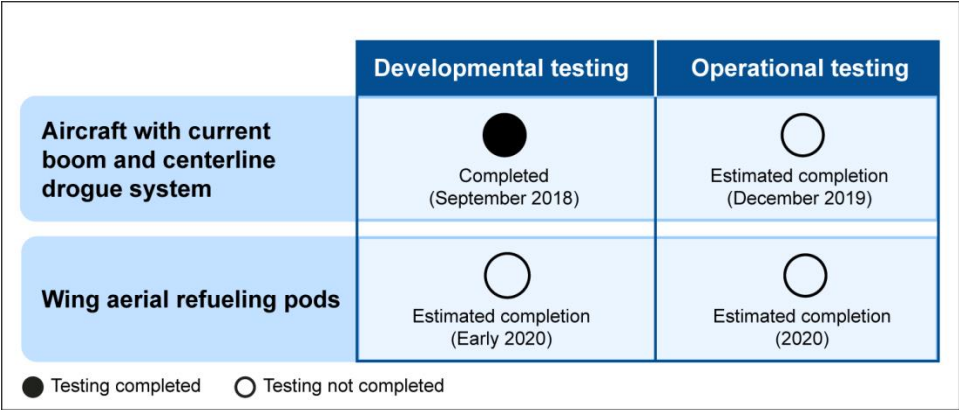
| | Developmental testing | Operational testing |
|---|---|---|
| Aircraft with current boom and centerline drogue system | Completed (September 2018) | Estimated completion (December 2019) |
| Wing aerial refueling pods | Estimated completion (Early 2020) | Estimated completion (2020) |

Testing completed Testing not completed